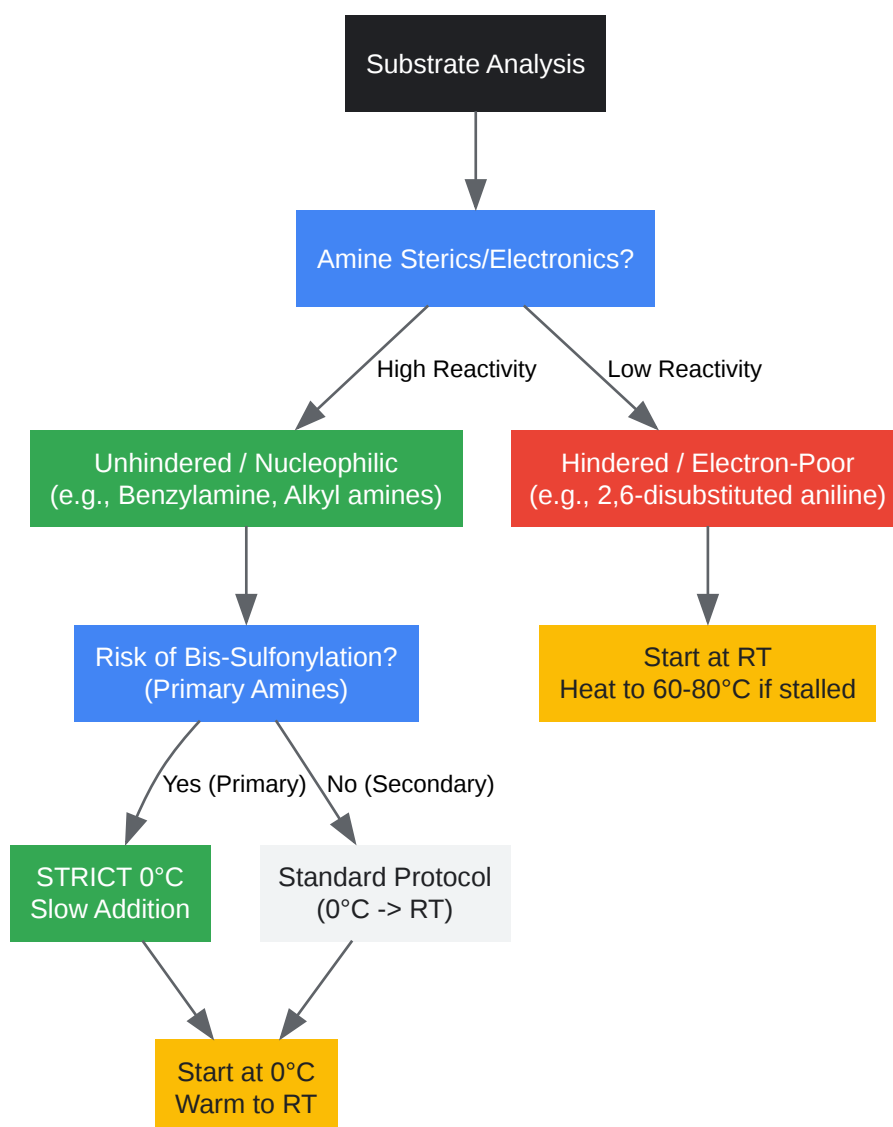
Substrate Analysis

Amine Sterics/Electronics?

High Reactivity

Low Reactivity

Unhindered / Nucleophilic
(e.g., Benzylamine, Alkyl amines)

Hindered / Electron-Poor
(e.g., 2,6-disubstituted aniline)

Risk of Bis-Sulfonylation?
(Primary Amines)

Start at RT
Heat to 60-80°C if stalled

Yes (Primary)

No (Secondary)

STRICT 0°C
Slow Addition

Standard Protocol
(0°C -> RT)

Start at 0°C
Warm to RT